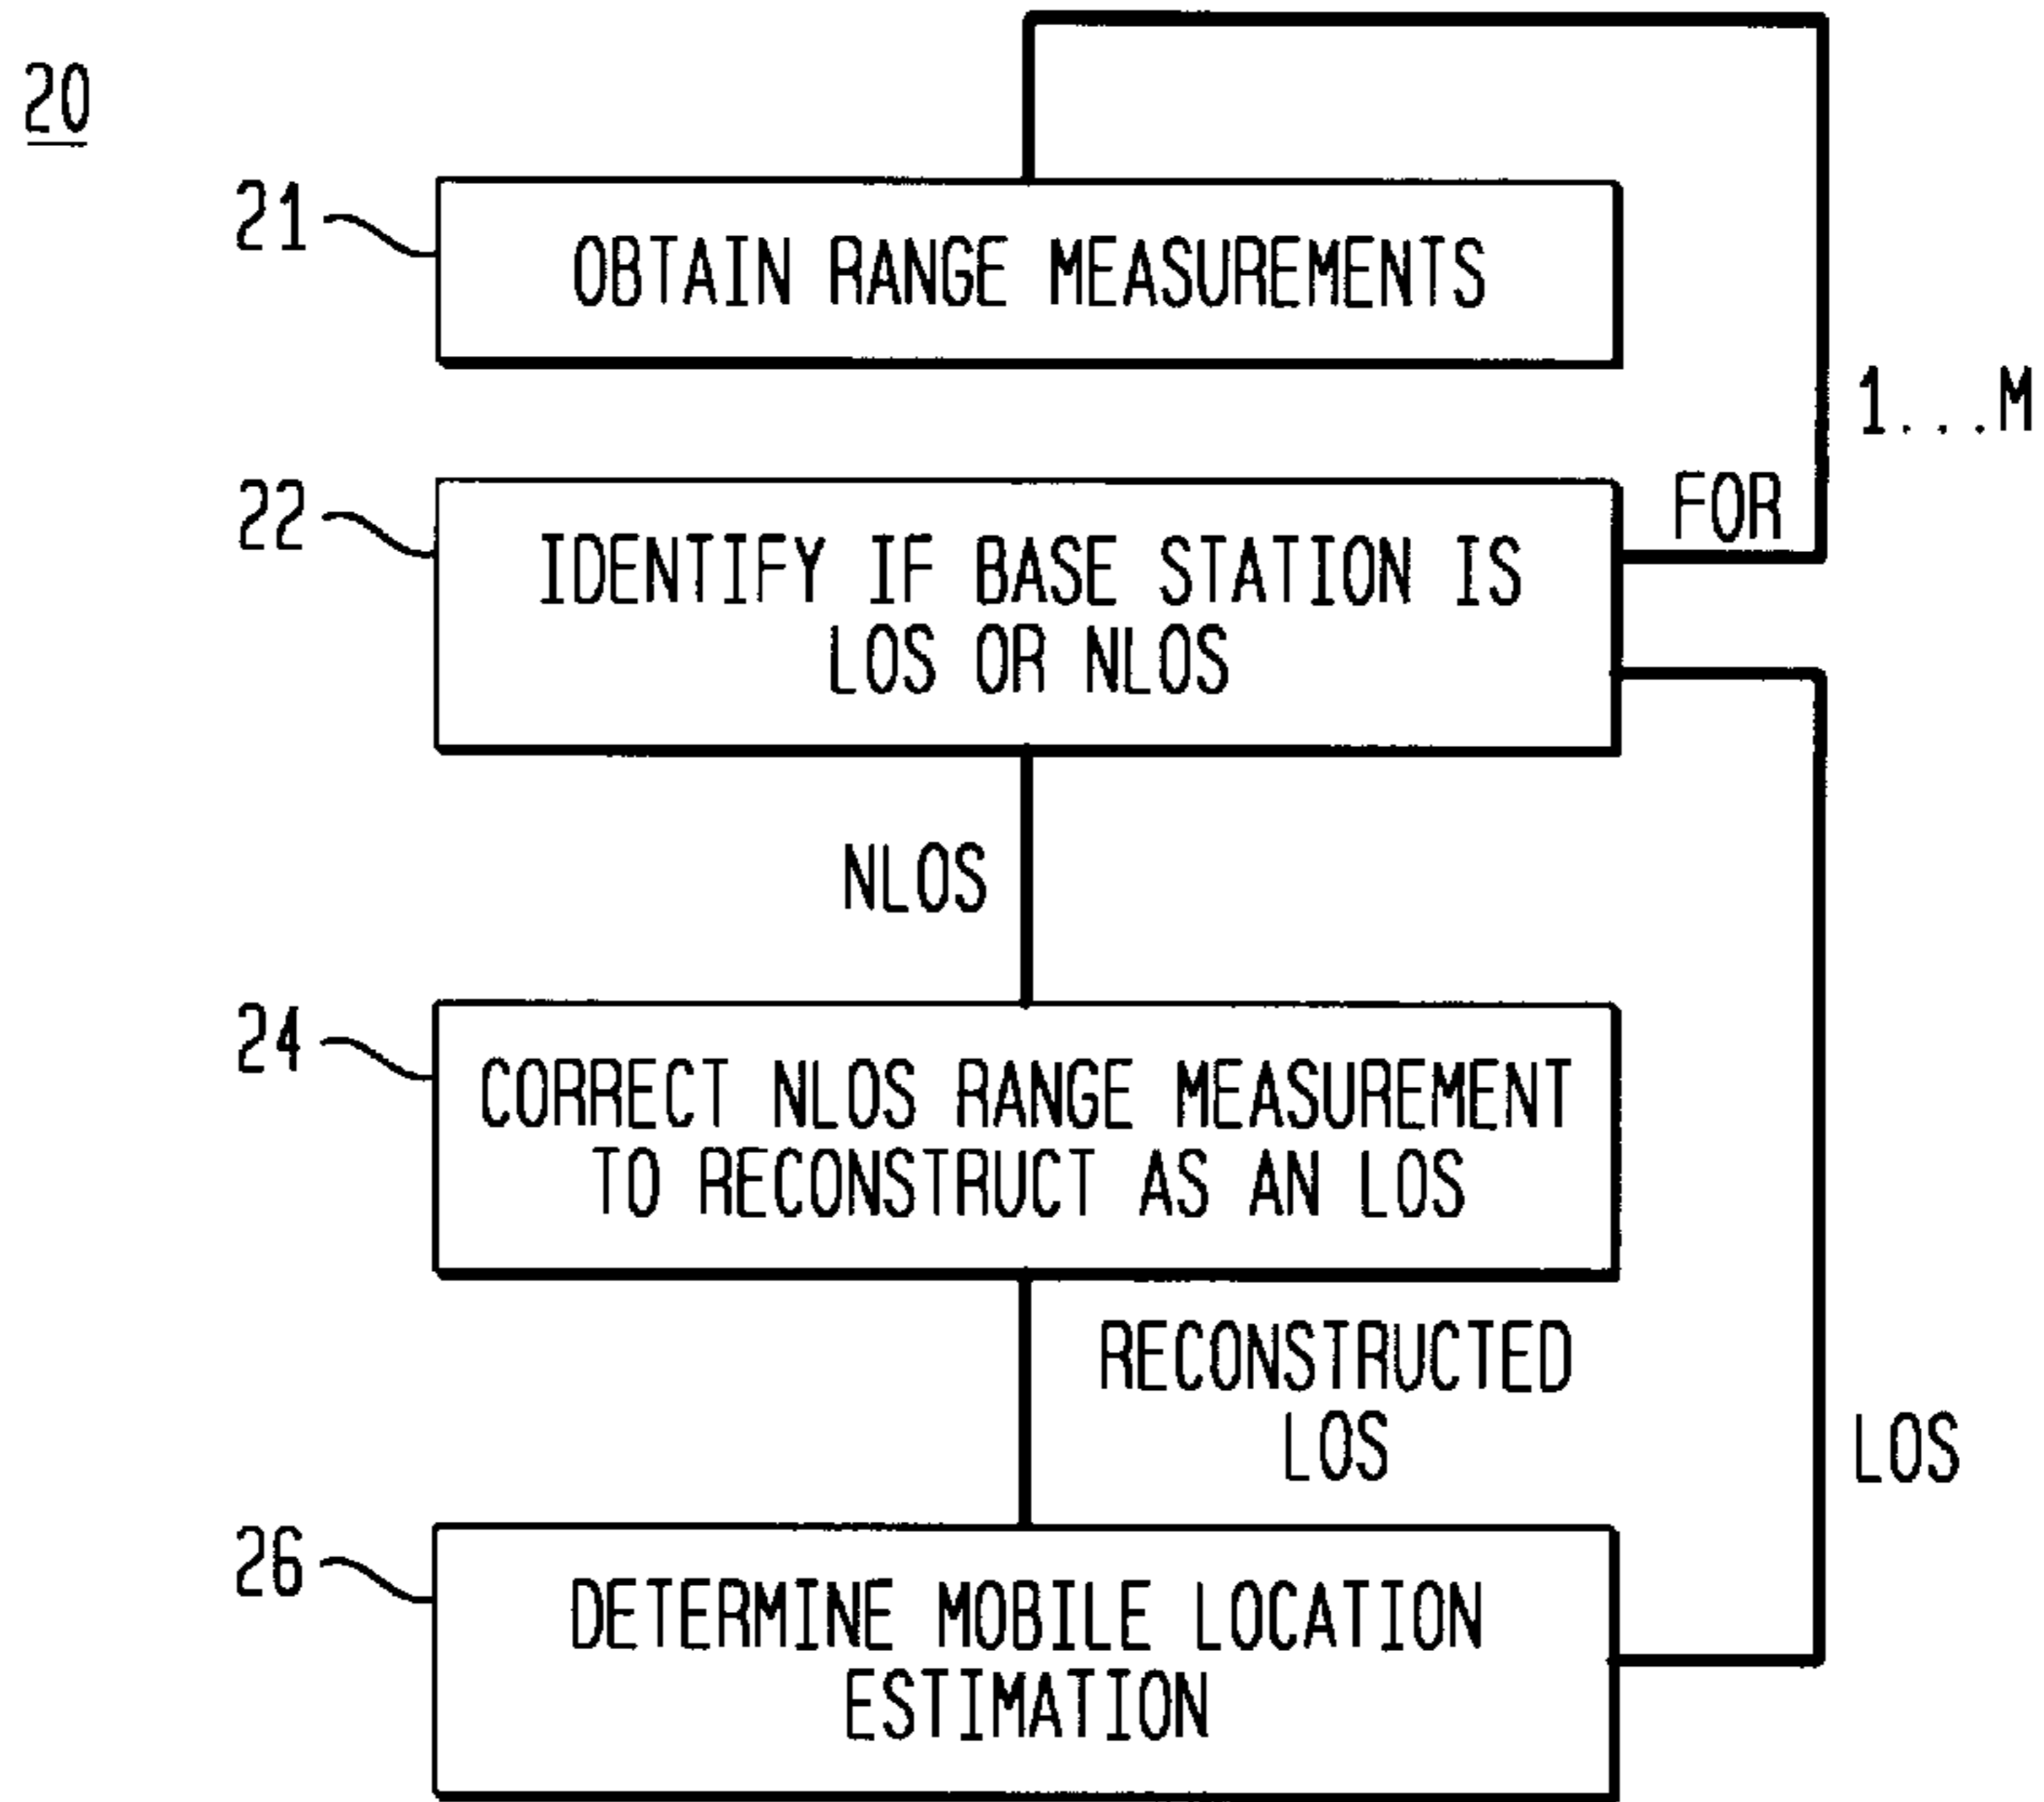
20

21 OBTAIN RANGE MEASUREMENTS

1...M

FOR

22 IDENTIFY IF BASE STATION IS LOS OR NLOS

NLOS

24 CORRECT NLOS RANGE MEASUREMENT TO RECONSTRUCT AS AN LOS

RECONSTRUCTED LOS

LOS

26 DETERMINE MOBILE LOCATION ESTIMATION